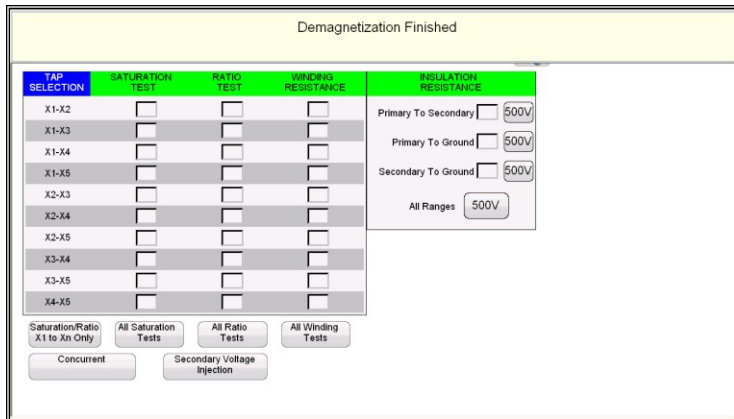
Demagnetization Finished

| TAP SELECTION | SATURATION TEST | RATIO TEST | WINDING RESISTANCE |
|---|---|---|---|
| X1-X2 | | | |
| X1-X3 | | | |
| X1-X4 | | | |
| X1-X5 | | | |
| X2-X3 | | | |
| X2-X4 | | | |
| X2-X5 | | | |
| X3-X4 | | | |
| X3-X5 | | | |
| X4-X5 | | | |

INSULATION RESISTANCE

Primary To Secondary 500V

Primary To Ground 500V

Secondary To Ground 500V

All Ranges 500V

Saturation/Ratio X1 to Xn Only

All Saturation Tests

All Ratio Tests

All Winding Tests

Concurrent

Secondary Voltage Injection